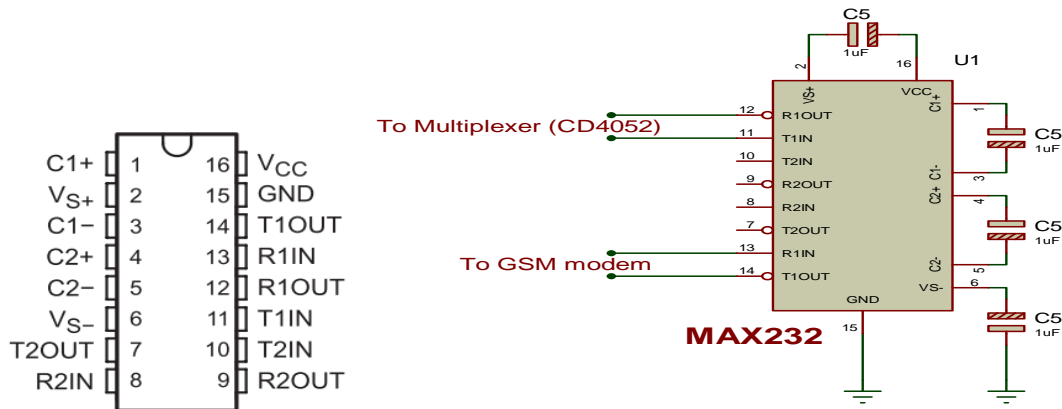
C1+ 1
$V_{S+}$ 2
C1− 3
C2+ 4
C2− 5
$V_{S-}$ 6
T2OUT 7
R2IN 8

16 $V_{CC}$
15 GND
14 T1OUT
13 R1IN
12 R1OUT
11 T1IN
10 T2IN
9 R2OUT

C5
1uF
2
16
U1
VS+
VCC
To Multiplexer (CD4052)
12 R1OUT
11 T1IN
10 T2IN
9 R2OUT
8 R2IN
7 T2OUT
13 R1IN
14 T1OUT
To GSM modem
C1+
C1-
C2+
C2-
VS-
GND
1
3
4
5
6
15
C5
1uF
C5
1uF
C5
1uF
MAX232